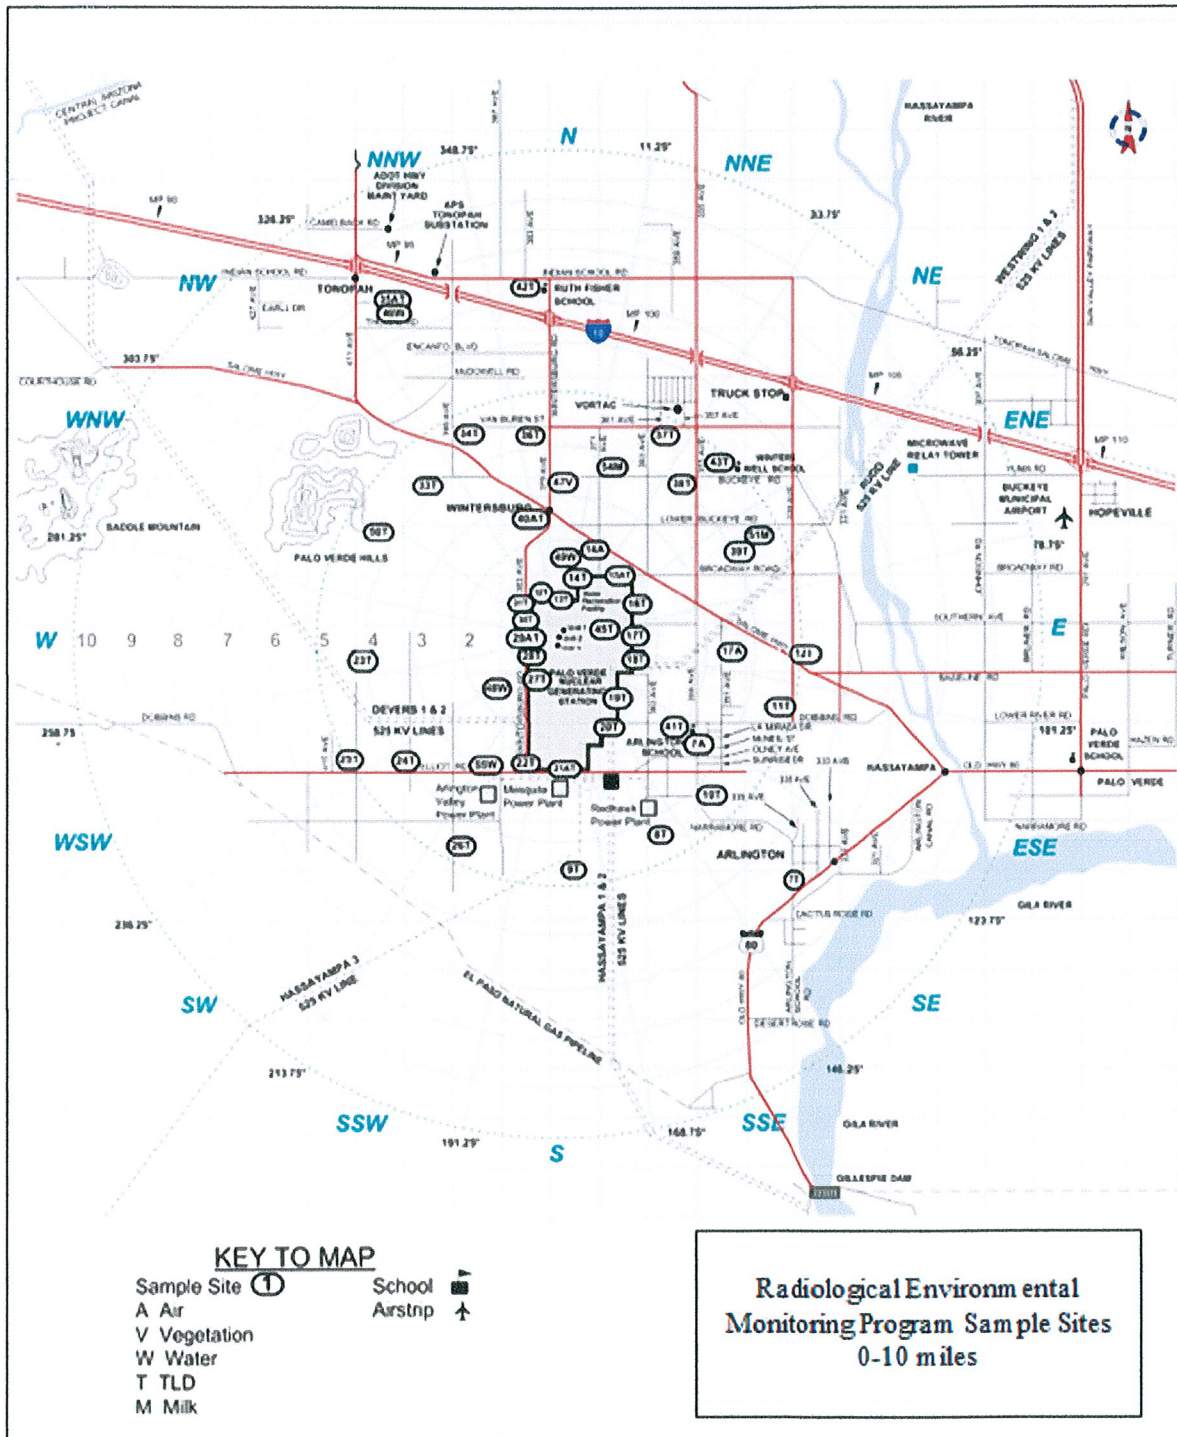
CENTRAL ARIZONA PROJECT CANAL

HASSAYAMPA RIVER

N
NNW
NNE
NW
NE
WNW
ENE
W
E
WSW
ESE
SW
SE
SSW
SSE
S

348.75°
11.25°
33.75°
326.25°
56.25°
303.75°
78.75°
281.25°
258.75
101.25°
236.25°
123.75°
213.75°
146.25°
191.25°
168.75°

ADOT HWY DIVISION MAINT YARD
APS TONOPAH SUBSTATION
TONOPAH
RUTH FISHER SCHOOL
TRUCK STOP
VORTAC
WESTWING 1 & 3 525 KV LINES
MICROWAVE RELAY TOWER
BUCKEYE MUNICIPAL AIRPORT
HOPEVILLE
WINTERSBURG
WINTERS WELL SCHOOL
SADDLE MOUNTAIN
PALO VERDE HILLS
PALO VERDE NUCLEAR GENERATING STATION
DEVERS 1 & 2 525 KV LINES
ARLINGTON SCHOOL
HASSAYAMPA
PALO VERDE SCHOOL
PALO VERDE
Arlington Valley Power Plant
Mesquite Power Plant
Redhawk Power Plant
ARLINGTON
GILA RIVER
HASSAYAMPA 3 525 KV LINE
EL PASO NATURAL GAS PIPELINE
HASSAYAMPA 1 & 2 525 KV LINES
GILLESPIE DAM

10 9 8 7 6 5 4 3 2

51A1 40W 42T 34T 36T 37T 33T 47V 54M 38T 43T 40A1 50T 49W 14A 14T 15A1 51M 39T 11T 12T 16T 30T 29A1 45T 17T 28T 27T 18T 17A 13T 46W 19T 23T 24T 55W 22T 21A1 20T 41T 7A 11T 10T 26T 8T 9T 7T

KEY TO MAP
Sample Site ①
A Air
V Vegetation
W Water
T TLD
M Milk
School
Airstrip

Radiological Environmental Monitoring Program Sample Sites 0-10 miles